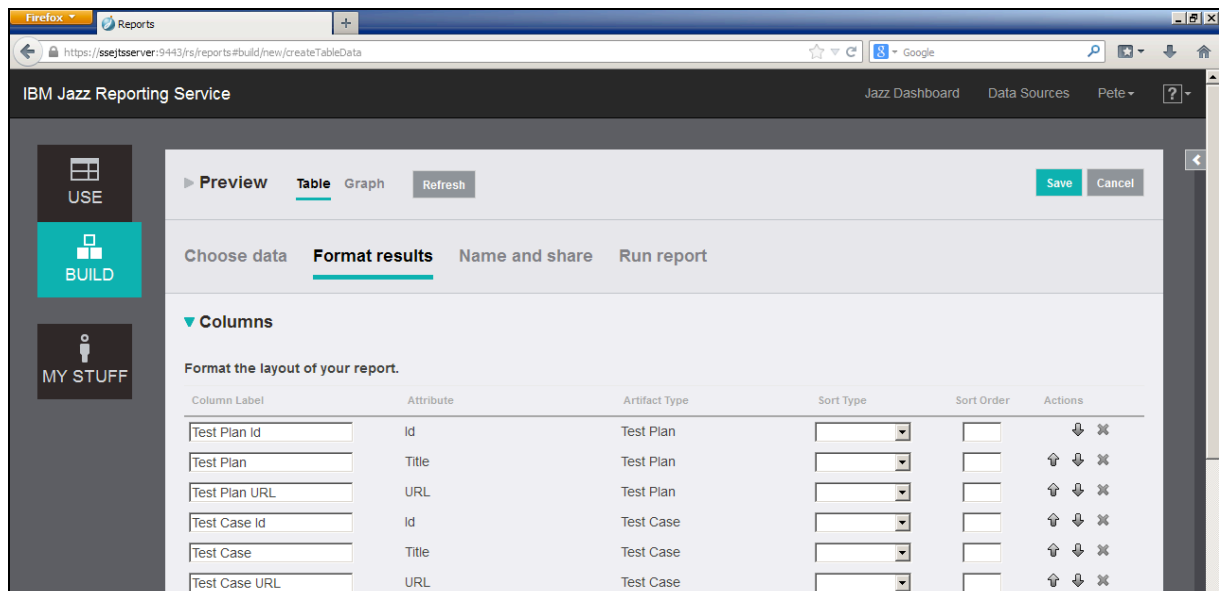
Firefox
Reports
+
https://ssejtsserver:9443/rs/reports#build/new/createTableData
Google

IBM Jazz Reporting Service
Jazz Dashboard Data Sources Pete ?

USE
BUILD
MY STUFF

Preview Table Graph Refresh
Save Cancel

Choose data Format results Name and share Run report

Columns

Format the layout of your report.

| Column Label | Attribute | Artifact Type | Sort Type | Sort Order | Actions |
|---|---|---|---|---|---|
| Test Plan Id | Id | Test Plan | | | |
| Test Plan | Title | Test Plan | | | |
| Test Plan URL | URL | Test Plan | | | |
| Test Case Id | Id | Test Case | | | |
| Test Case | Title | Test Case | | | |
| Test Case URL | URL | Test Case | | | |